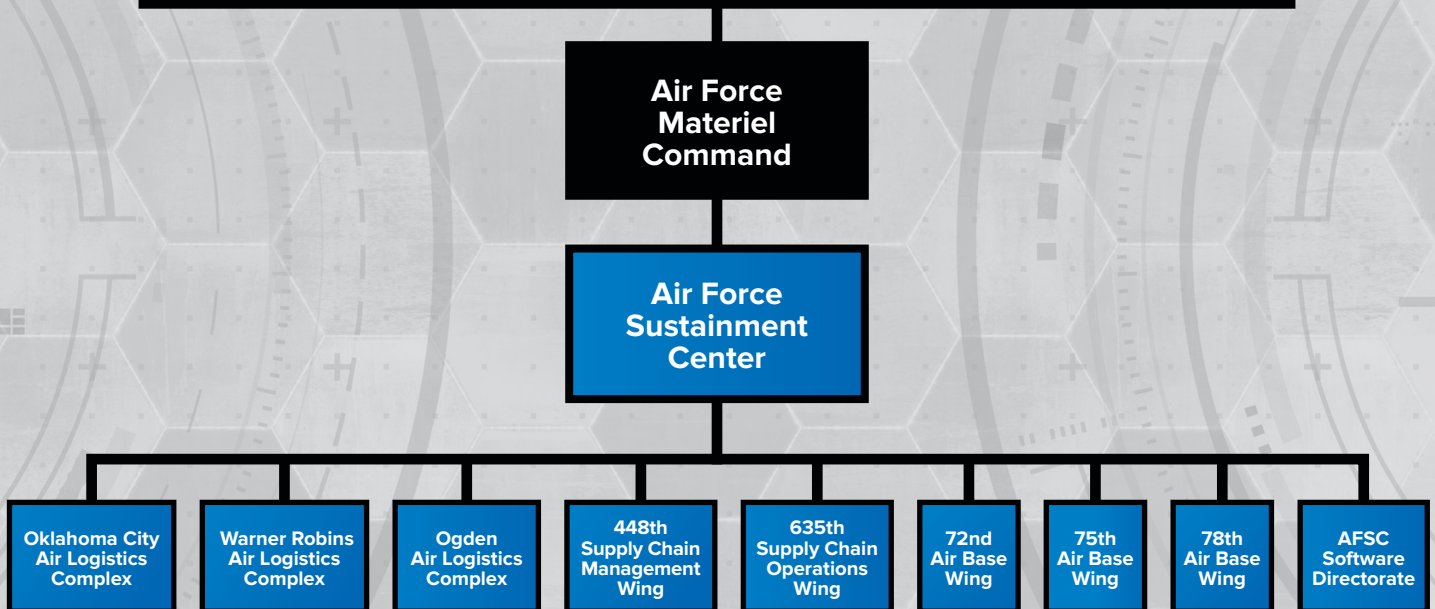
Air Force Materiel Command

Air Force Sustainment Center

Oklahoma City Air Logistics Complex

Warner Robins Air Logistics Complex

Ogden Air Logistics Complex

448th Supply Chain Management Wing

635th Supply Chain Operations Wing

72nd Air Base Wing

75th Air Base Wing

78th Air Base Wing

AFSC Software Directorate